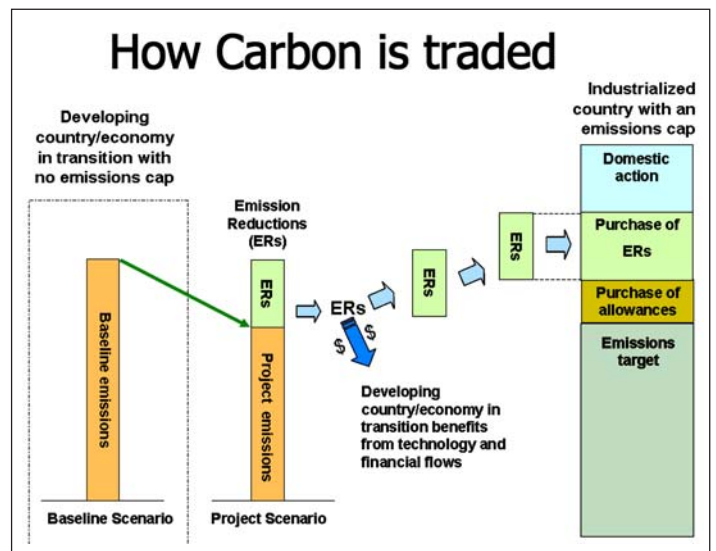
How Carbon is traded

Developing country/economy in transition with no emissions cap

Baseline emissions

Baseline Scenario

Emission Reductions (ERs)

ERs

Project emissions

Project Scenario

ERs

$

$

ERs

ERs

Developing country/economy in transition benefits from technology and financial flows

Industrialized country with an emissions cap

Domestic action

Purchase of ERs

Purchase of allowances

Emissions target